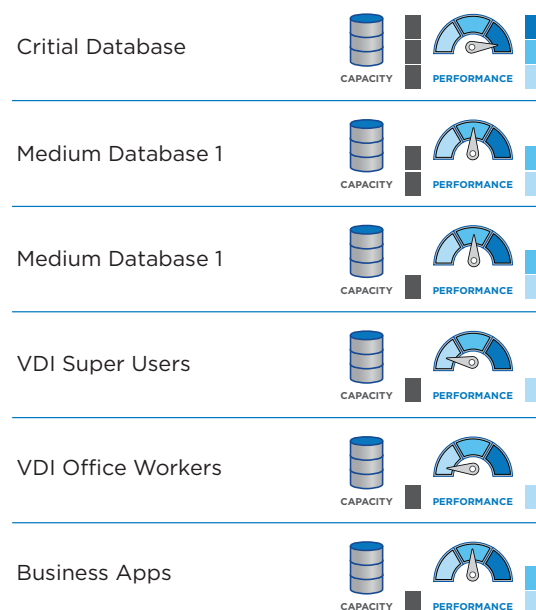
Critial Database
CAPACITY
PERFORMANCE

Medium Database 1
CAPACITY
PERFORMANCE

Medium Database 1
CAPACITY
PERFORMANCE

VDI Super Users
CAPACITY
PERFORMANCE

VDI Office Workers
CAPACITY
PERFORMANCE

Business Apps
CAPACITY
PERFORMANCE